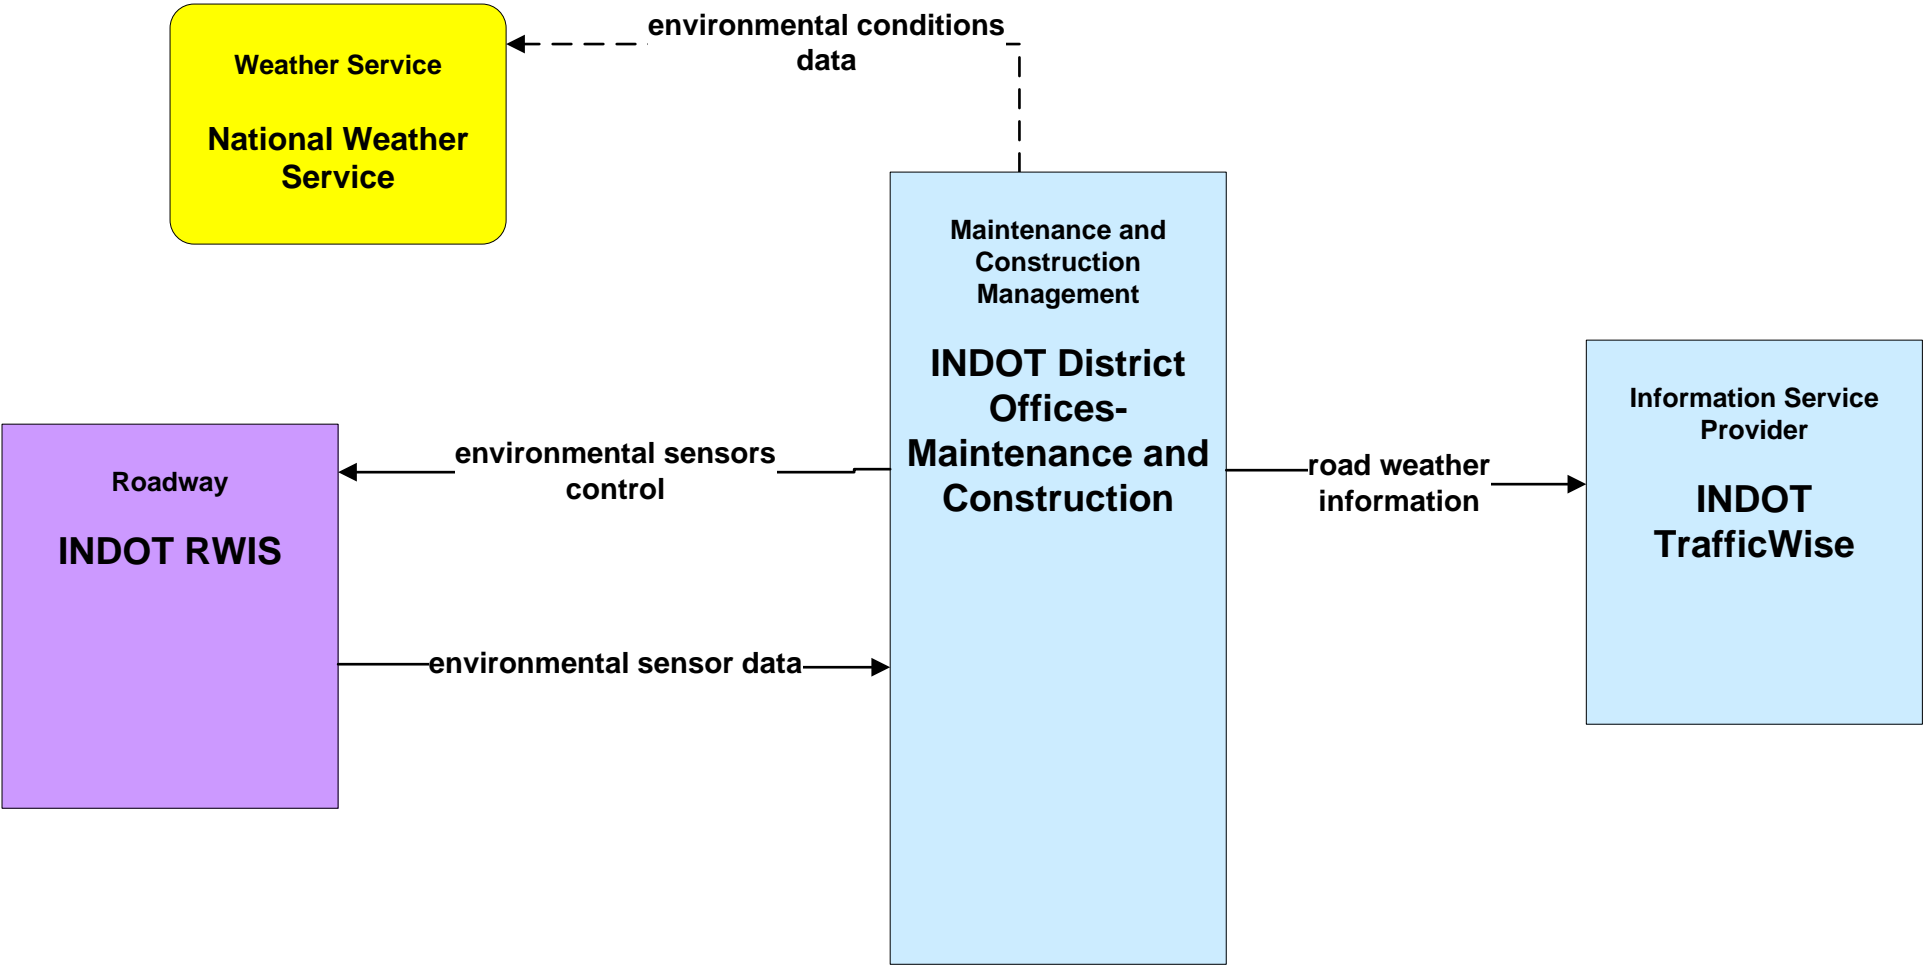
Weather Service

National Weather Service

environmental conditions data

Maintenance and Construction Management

INDOT District Offices- Maintenance and Construction

Roadway

INDOT RWIS

environmental sensors control

environmental sensor data

road weather information

Information Service Provider

INDOT TrafficWise